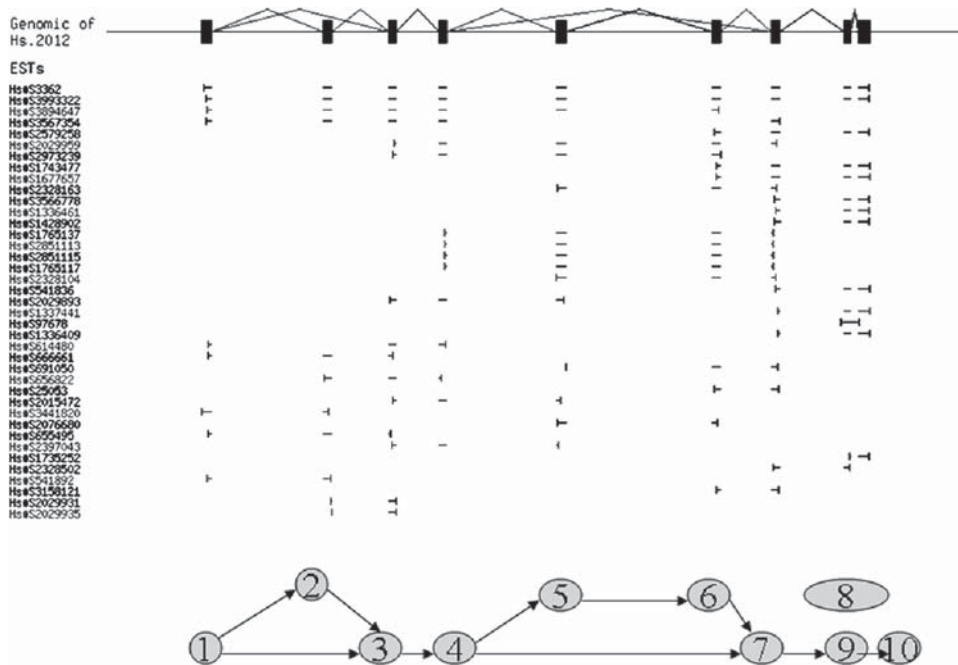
Genomic of Hs.2012

ESTs

Hs#S3362
Hs#S3993322
Hs#S3894647
Hs#S3567354
Hs#S2579258
Hs#S2029959
Hs#S2973239
Hs#S1743477
Hs#S1677657
Hs#S2328163
Hs#S3566778
Hs#S1336461
Hs#S1428902
Hs#S1765137
Hs#S2851113
Hs#S2851115
Hs#S1765117
Hs#S2328104
Hs#S541836
Hs#S2029893
Hs#S1337441
Hs#S97678
Hs#S1336409
Hs#S614480
Hs#S666661
Hs#S691050
Hs#S696822
Hs#S25053
Hs#S2015472
Hs#S3441820
Hs#S2076680
Hs#S655495
Hs#S2397043
Hs#S1735252
Hs#S2328502
Hs#S541892
Hs#S3158121
Hs#S2029931
Hs#S2029935

2
5
6
8
1
3
4
7
9
10